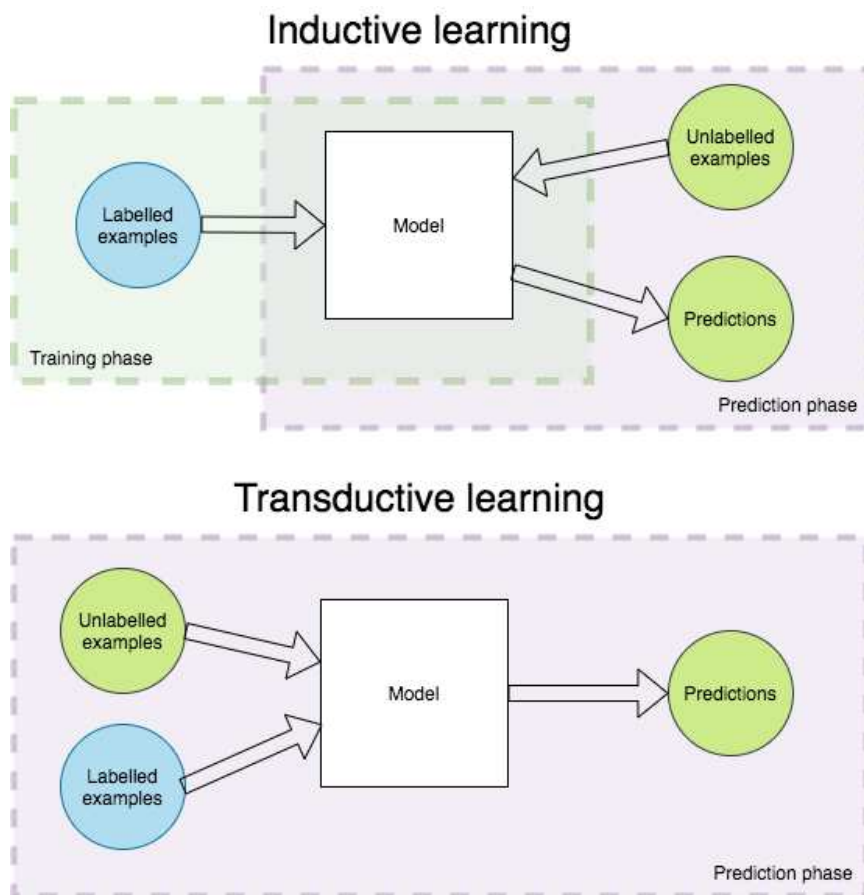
Inductive learning

Labelled examples

Model

Unlabelled examples

Predictions

Training phase

Prediction phase

Transductive learning

Unlabelled examples

Labelled examples

Model

Predictions

Prediction phase